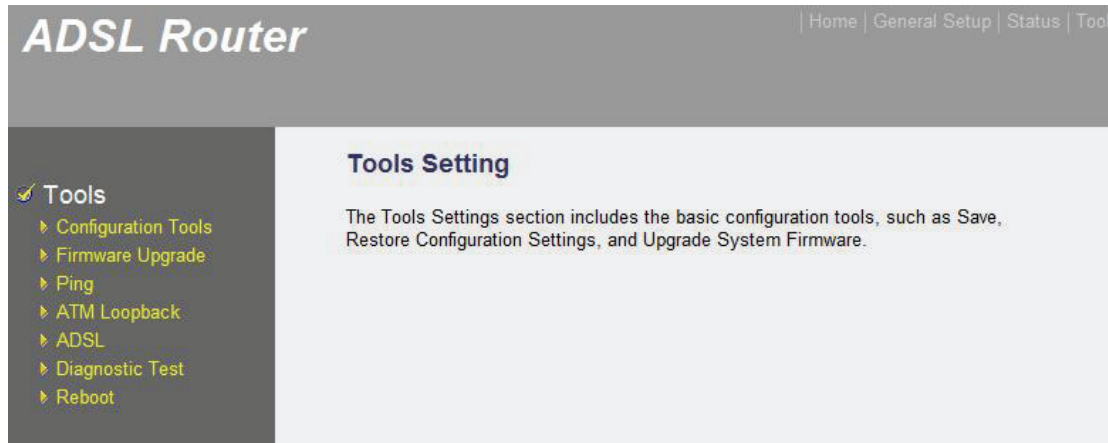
ADSL Router

| Home | General Setup | Status | Too

Tools
Configuration Tools
Firmware Upgrade
Ping
ATM Loopback
ADSL
Diagnostic Test
Reboot

Tools Setting

The Tools Settings section includes the basic configuration tools, such as Save, Restore Configuration Settings, and Upgrade System Firmware.